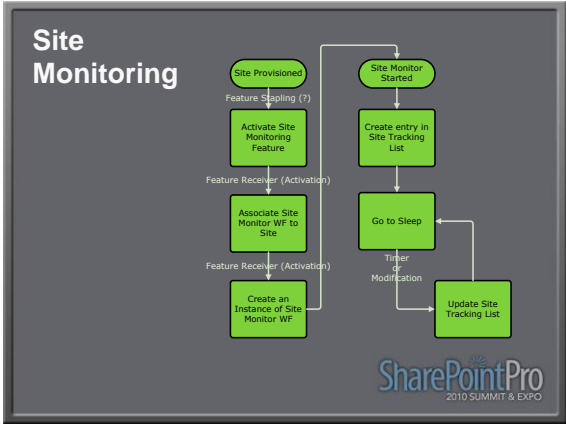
Site Monitoring

Site Provisioned

Feature Stapling (?)

Activate Site Monitoring Feature

Feature Receiver (Activation)

Associate Site Monitor WF to Site

Feature Receiver (Activation)

Create an Instance of Site Monitor WF

Site Monitor Started

Create entry in Site Tracking List

Go to Sleep

Timer or Modification

Update Site Tracking List

SharePointPro
2010 SUMMIT & EXPO